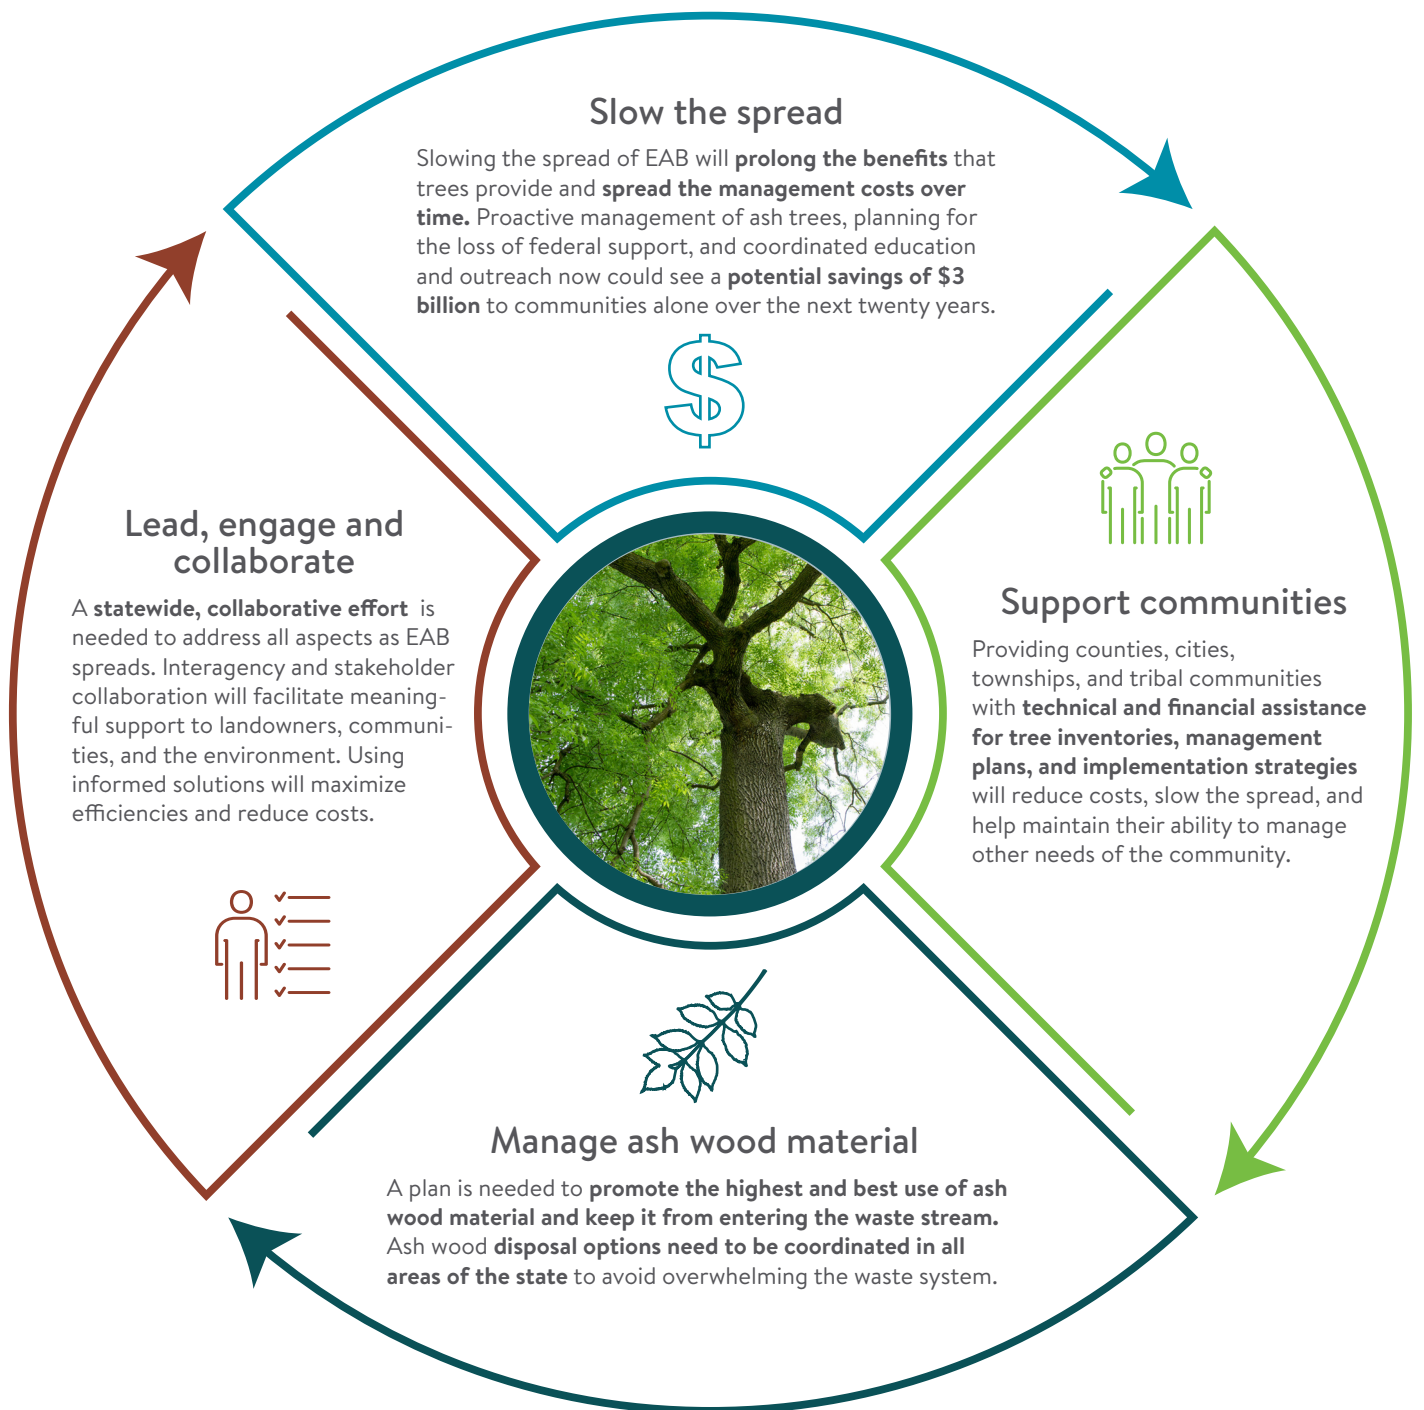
Slow the spread

Slowing the spread of EAB will prolong the benefits that trees provide and spread the management costs over time. Proactive management of ash trees, planning for the loss of federal support, and coordinated education and outreach now could see a potential savings of $3 billion to communities alone over the next twenty years.

Support communities

Providing counties, cities, townships, and tribal communities with technical and financial assistance for tree inventories, management plans, and implementation strategies will reduce costs, slow the spread, and help maintain their ability to manage other needs of the community.

Manage ash wood material

A plan is needed to promote the highest and best use of ash wood material and keep it from entering the waste stream. Ash wood disposal options need to be coordinated in all areas of the state to avoid overwhelming the waste system.

Lead, engage and collaborate

A statewide, collaborative effort is needed to address all aspects as EAB spreads. Interagency and stakeholder collaboration will facilitate meaningful support to landowners, communities, and the environment. Using informed solutions will maximize efficiencies and reduce costs.